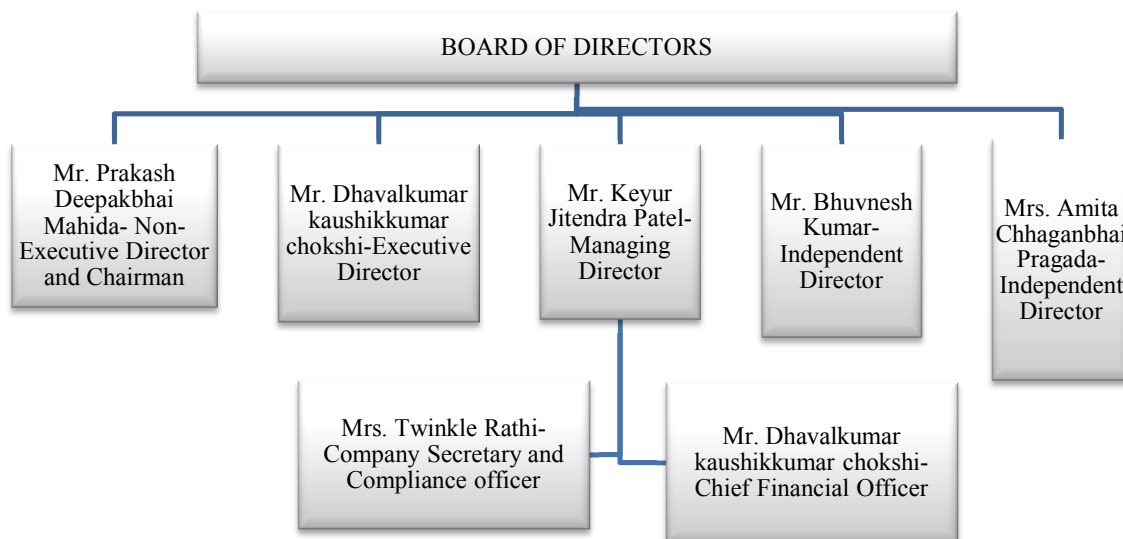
BOARD OF DIRECTORS

Mr. Prakash Deepakbhai Mahida- Non-Executive Director and Chairman

Mr. Dhavalkumar kaushikkumar chokshi-Executive Director

Mr. Keyur Jitendra Patel-Managing Director

Mr. Bhuvnesh Kumar-Independent Director

Mrs. Amita Chhaganbhai Pragada-Independent Director

Mrs. Twinkle Rathi-Company Secretary and Compliance officer

Mr. Dhavalkumar kaushikkumar chokshi-Chief Financial Officer